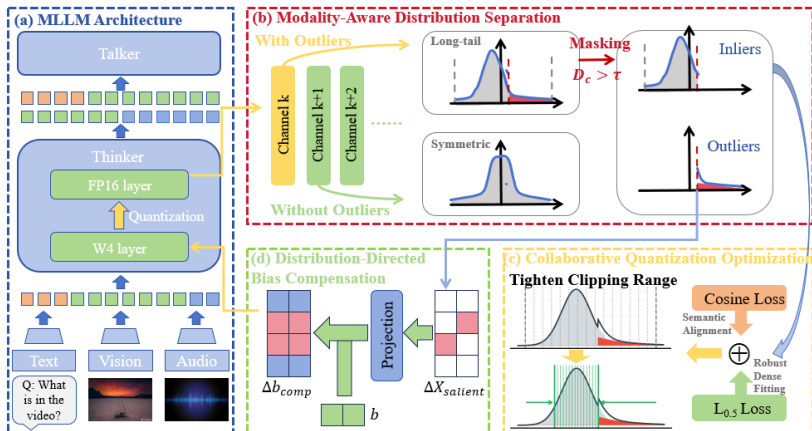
(a) MLLM Architecture

Talker

Thinker

FP16 layer

Quantization

W4 layer

Text

Vision

Audio

Q: What is in the video?

(b) Modality-Aware Distribution Separation

With Outliers

Channel k

Channel k+1

Channel k+2

......

Without Outliers

Long-tail

Symmetric

Masking

$D_c > \tau$

Inliers

Outliers

(d) Distribution-Directed Bias Compensation

$\Delta b_{comp}$

$b$

Projection

$\Delta X_{salient}$

(c) Collaborative Quantization Optimization

Tighten Clipping Range

Cosine Loss

Semantic Alignment

$\oplus$

Robust Dense Fitting

$L_{0.5}$ Loss